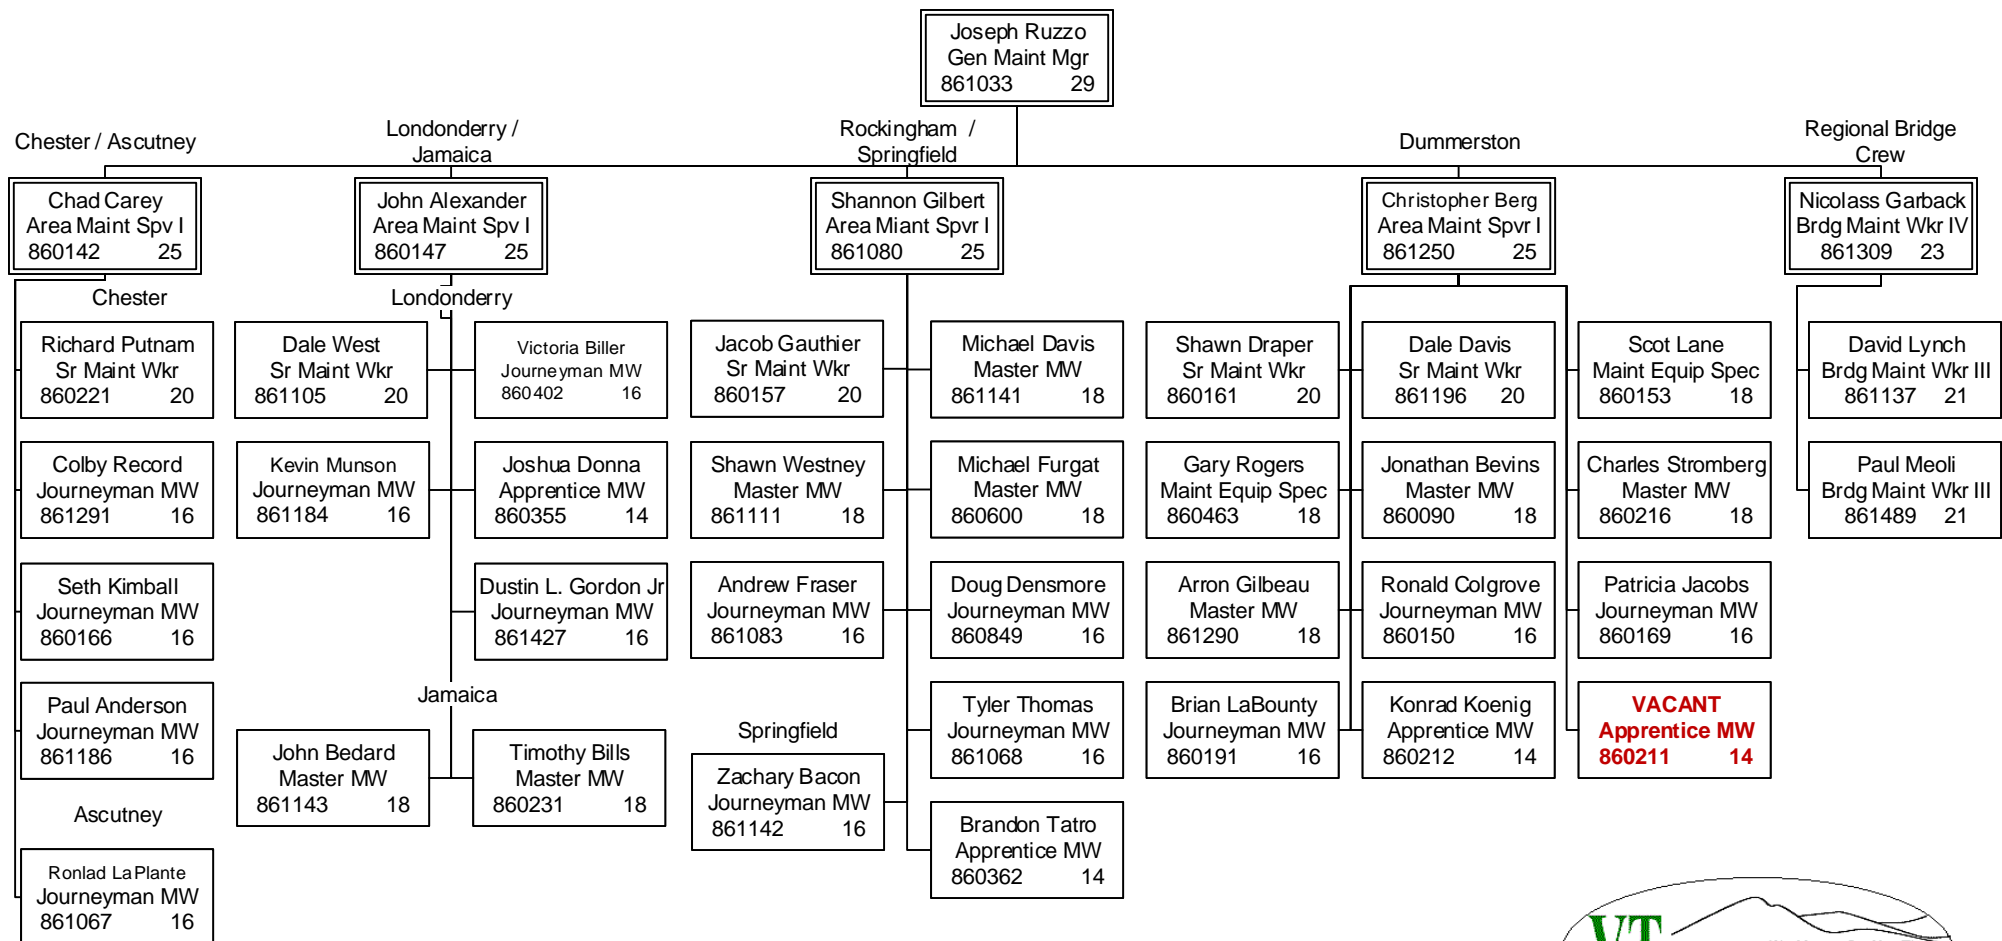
Joseph Ruzzo
Gen Maint Mgr
861033 29

Chester / Ascutney

Chad Carey
Area Maint Spv I
860142 25

Chester

Richard Putnam
Sr Maint Wkr
860221 20

Colby Record
Journeyman MW
861291 16

Seth Kimball
Journeyman MW
860166 16

Paul Anderson
Journeyman MW
861186 16

Ascutney

Ronlad LaPlante
Journeyman MW
861067 16

Londonderry / Jamaica

John Alexander
Area Maint Spv I
860147 25

Londonderry

Dale West
Sr Maint Wkr
861105 20

Victoria Biller
Journeyman MW
860402 16

Kevin Munson
Journeyman MW
861184 16

Joshua Donna
Apprentice MW
860355 14

Dustin L. Gordon Jr
Journeyman MW
861427 16

Jamaica

John Bedard
Master MW
861143 18

Timothy Bills
Master MW
860231 18

Rockingham / Springfield

Shannon Gilbert
Area Miant Spvr I
861080 25

Jacob Gauthier
Sr Maint Wkr
860157 20

Shawn Westney
Master MW
861111 18

Andrew Fraser
Journeyman MW
861083 16

Springfield

Zachary Bacon
Journeyman MW
861142 16

Michael Davis
Master MW
861141 18

Michael Furgat
Master MW
860600 18

Doug Densmore
Journeyman MW
860849 16

Tyler Thomas
Journeyman MW
861068 16

Brandon Tatro
Apprentice MW
860362 14

Dummerston

Christopher Berg
Area Maint Spvr I
861250 25

Shawn Draper
Sr Maint Wkr
860161 20

Gary Rogers
Maint Equip Spec
860463 18

Arron Gilbeau
Master MW
861290 18

Brian LaBounty
Journeyman MW
860191 16

Dale Davis
Sr Maint Wkr
861196 20

Jonathan Bevins
Master MW
860090 18

Ronald Colgrove
Journeyman MW
860150 16

Konrad Koenig
Apprentice MW
860212 14

Scot Lane
Maint Equip Spec
860153 18

Charles Stromberg
Master MW
860216 18

Patricia Jacobs
Journeyman MW
860169 16

VACANT
Apprentice MW
860211 14

Regional Bridge Crew

Nicolass Garback
Brdg Maint Wkr IV
861309 23

David Lynch
Brdg Maint Wkr III
861137 21

Paul Meoli
Brdg Maint Wkr III
861489 21

VT